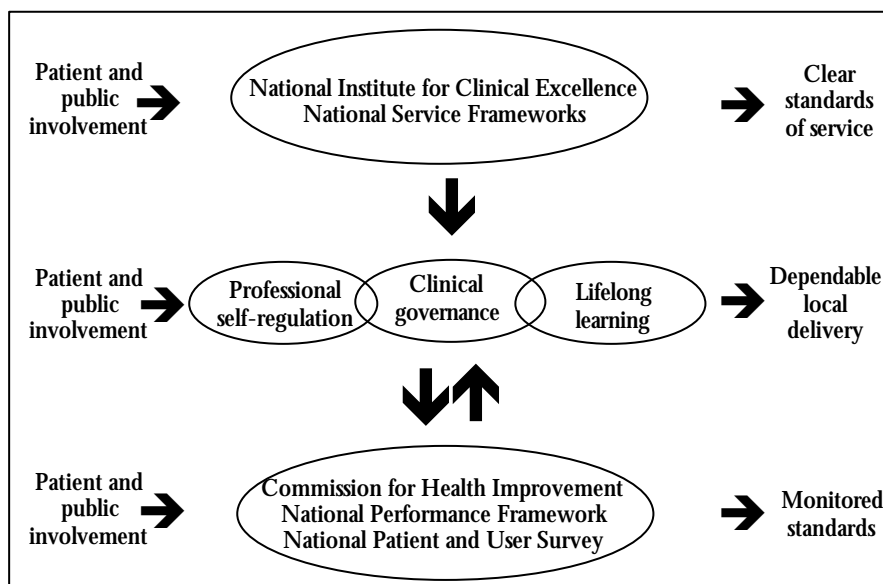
Patient and public involvement

National Institute for Clinical Excellence
National Service Frameworks

Clear standards of service

Patient and public involvement

Professional self-regulation

Clinical governance

Lifelong learning

Dependable local delivery

Patient and public involvement

Commission for Health Improvement
National Performance Framework
National Patient and User Survey

Monitored standards